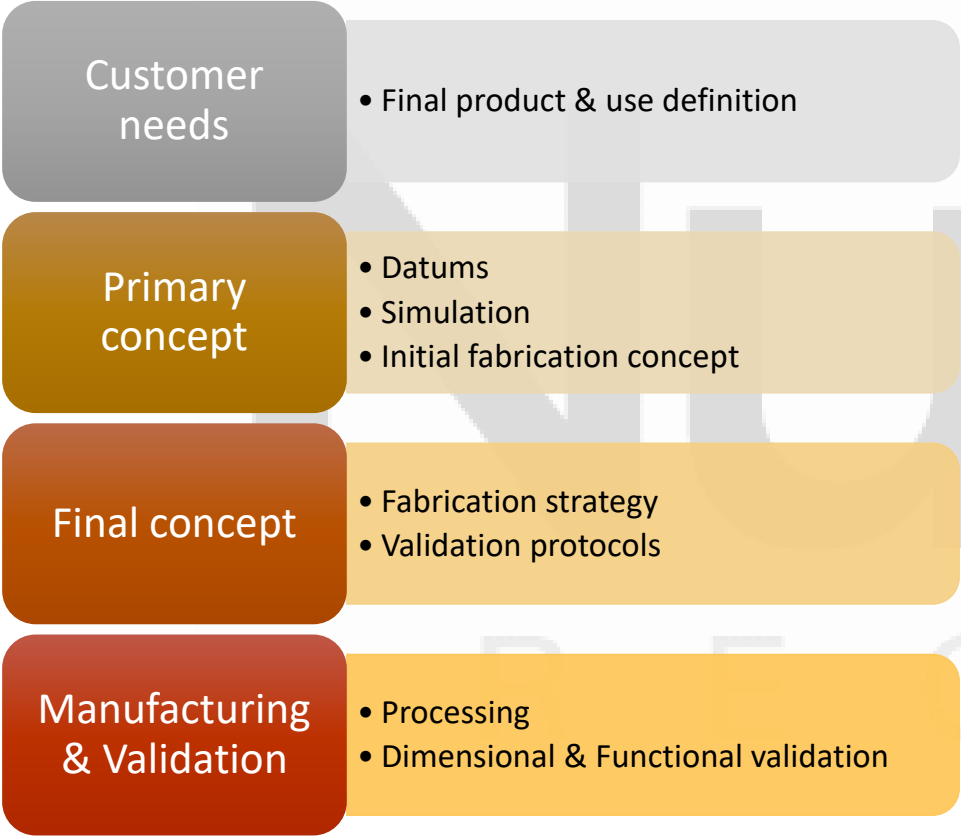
Customer needs

• Final product & use definition

Primary concept

• Datums
• Simulation
• Initial fabrication concept

Final concept

• Fabrication strategy
• Validation protocols

Manufacturing & Validation

• Processing
• Dimensional & Functional validation